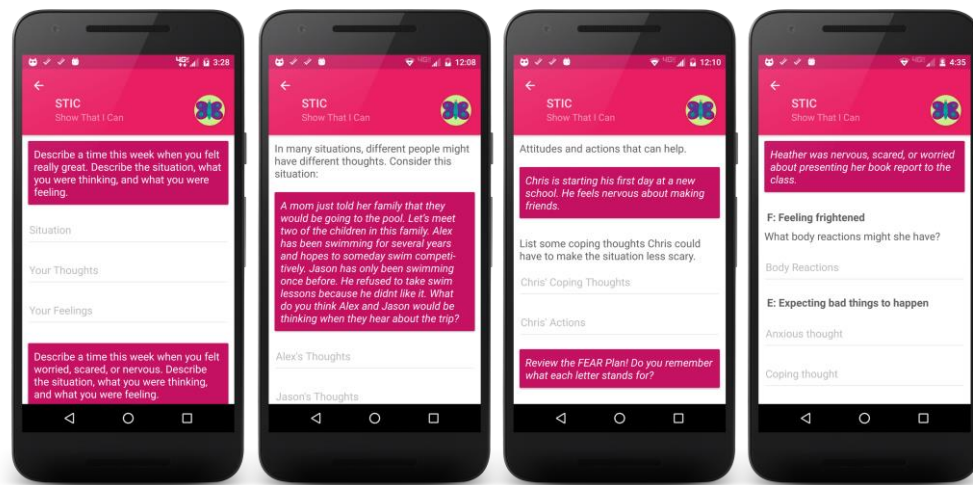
3:28

STIC
Show That I Can

Describe a time this week when you felt really great. Describe the situation, what you were thinking, and what you were feeling.

Situation

Your Thoughts

Your Feelings

Describe a time this week when you felt worried, scared, or nervous. Describe the situation, what you were thinking, and what you were feeling.

12:08

STIC
Show That I Can

In many situations, different people might have different thoughts. Consider this situation:

A mom just told her family that they would be going to the pool. Let's meet two of the children in this family. Alex has been swimming for several years and hopes to someday swim competitively. Jason has only been swimming once before. He refused to take swim lessons because he didnt like it. What do you think Alex and Jason would be thinking when they hear about the trip?

Alex's Thoughts

Jason's Thoughts

12:10

STIC
Show That I Can

Attitudes and actions that can help.

Chris is starting his first day at a new school. He feels nervous about making friends.

List some coping thoughts Chris could have to make the situation less scary.

Chris' Coping Thoughts

Chris' Actions

Review the FEAR Plan! Do you remember what each letter stands for?

4:35

STIC
Show That I Can

Heather was nervous, scared, or worried about presenting her book report to the class.

F: Feeling frightened

What body reactions might she have?

Body Reactions

E: Expecting bad things to happen

Anxious thought

Coping thought